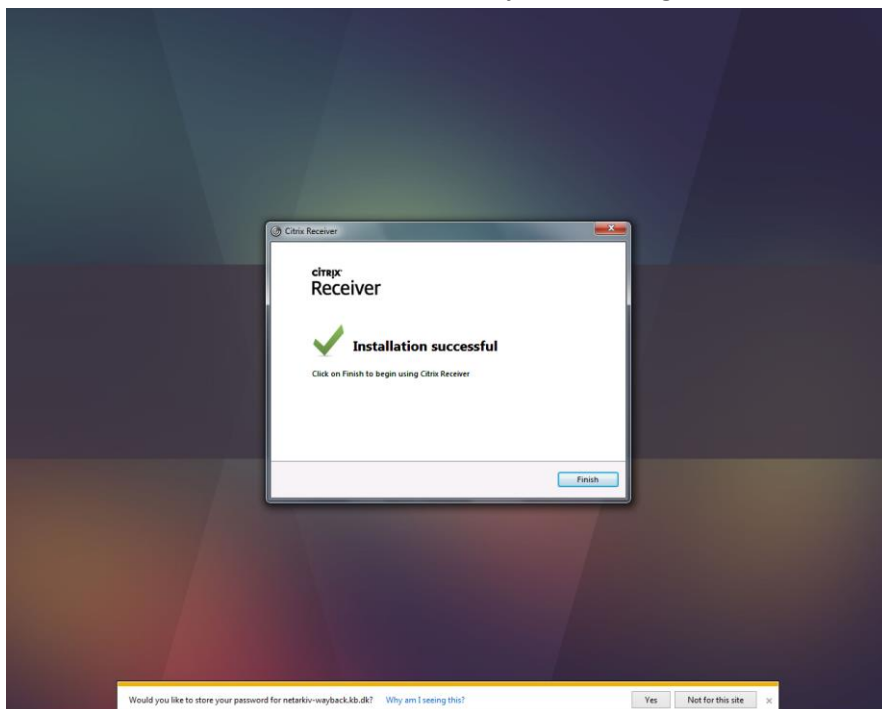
Citrix Receiver

CITRIX
Receiver

Installation successful

Click on Finish to begin using Citrix Receiver

Finish

Would you like to store your password for netarkiv-wayback.kb.dk? Why am I seeing this? Yes Not for this site ×